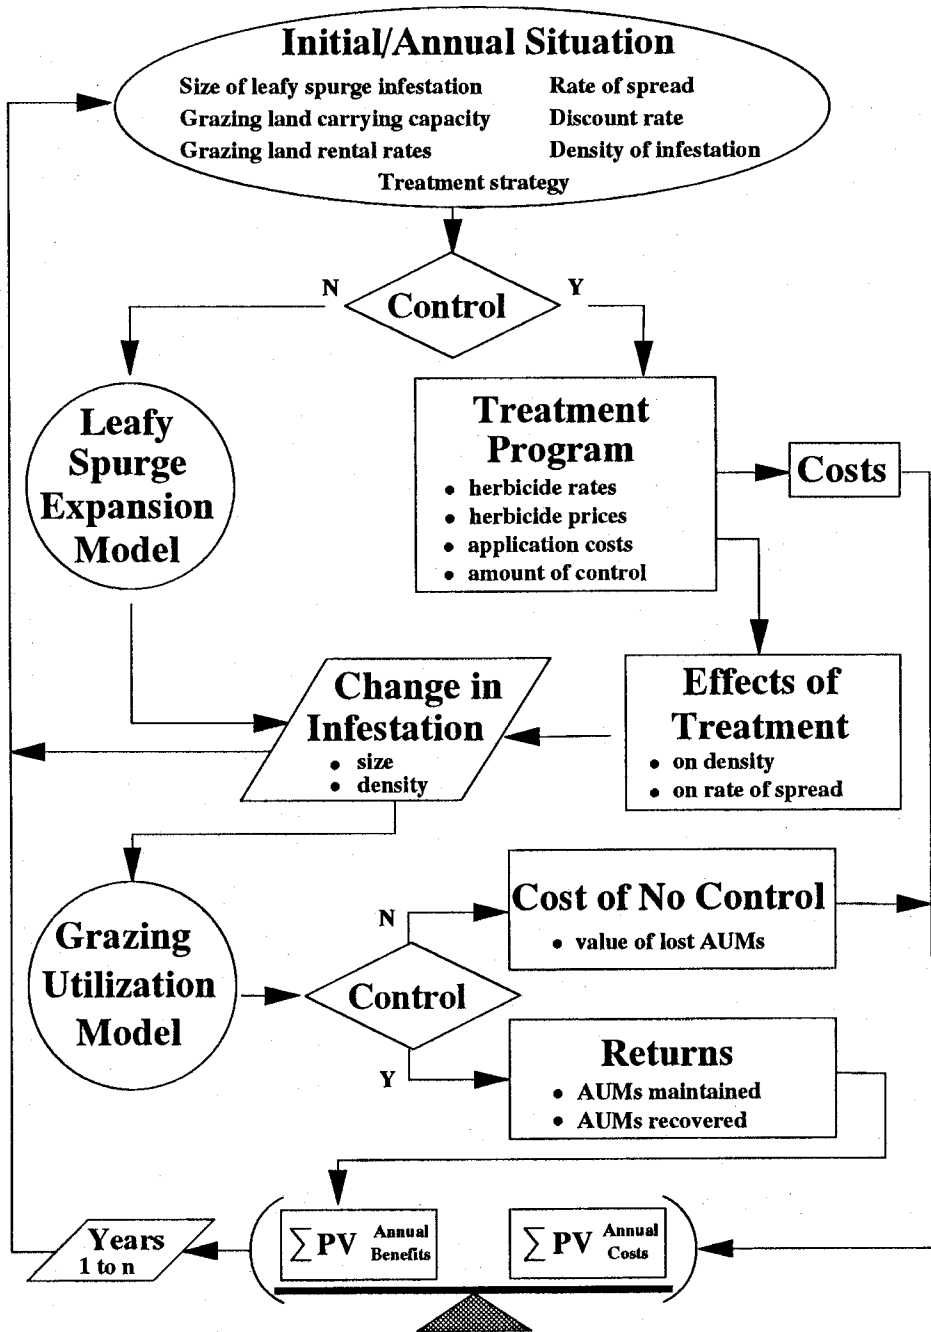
Initial/Annual Situation
Size of leafy spurge infestation
Grazing land carrying capacity
Grazing land rental rates
Rate of spread
Discount rate
Density of infestation
Treatment strategy

N
Control
Y

Leafy Spurge Expansion Model

Treatment Program
• herbicide rates
• herbicide prices
• application costs
• amount of control

Costs

Change in Infestation
• size
• density

Effects of Treatment
• on density
• on rate of spread

Grazing Utilization Model

N
Control
Y

Cost of No Control
• value of lost AUMs

Returns
• AUMs maintained
• AUMs recovered

Years
1 to n

$\sum$ PV Annual Benefits

$\sum$ PV Annual Costs